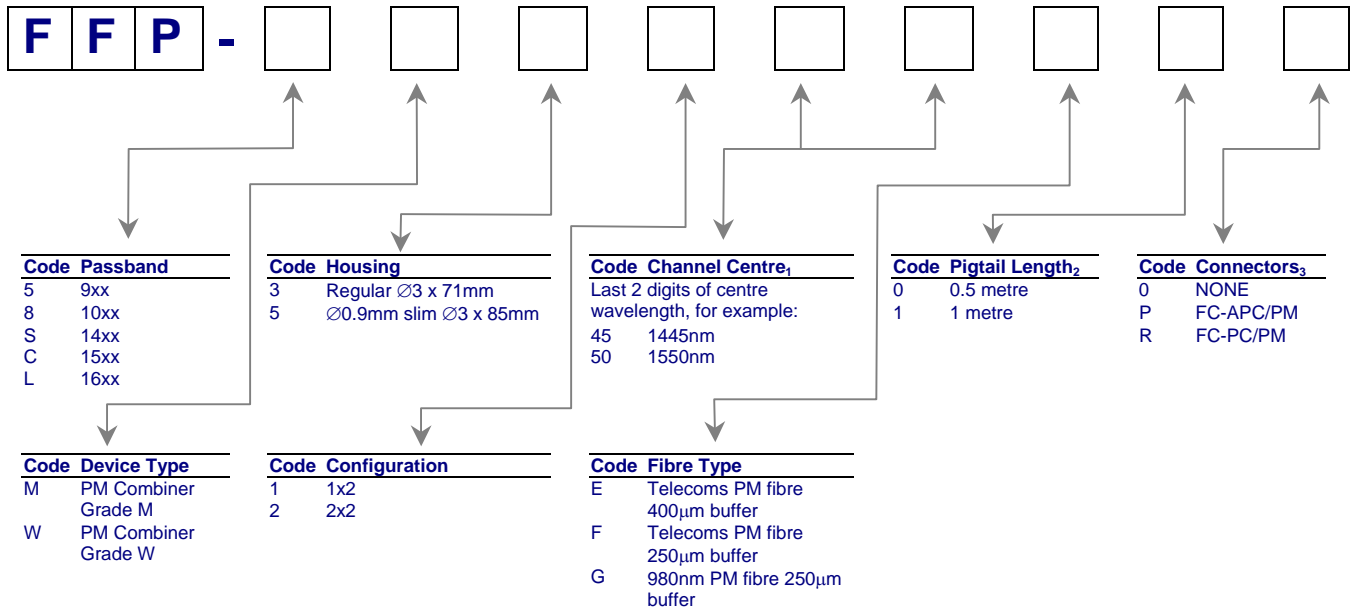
F F P -

| Code | Passband |
|---|---|
| 5 | 9xx |
| 8 | 10xx |
| S | 14xx |
| C | 15xx |
| L | 16xx |

| Code | Housing |
|---|---|
| 3 | Regular ∅3 x 71mm |
| 5 | ∅0.9mm slim ∅3 x 85mm |

| Code | Channel Centre$_1$ |
|---|---|
| Last 2 digits of centre wavelength, for example: | |
| 45 | 1445nm |
| 50 | 1550nm |

| Code | Pigtail Length$_2$ |
|---|---|
| 0 | 0.5 metre |
| 1 | 1 metre |

| Code | Connectors$_3$ |
|---|---|
| 0 | NONE |
| P | FC-APC/PM |
| R | FC-PC/PM |

| Code | Device Type |
|---|---|
| M | PM Combiner Grade M |
| W | PM Combiner Grade W |

| Code | Configuration |
|---|---|
| 1 | 1x2 |
| 2 | 2x2 |

| Code | Fibre Type |
|---|---|
| E | Telecoms PM fibre 400μm buffer |
| F | Telecoms PM fibre 250μm buffer |
| G | 980nm PM fibre 250μm buffer |